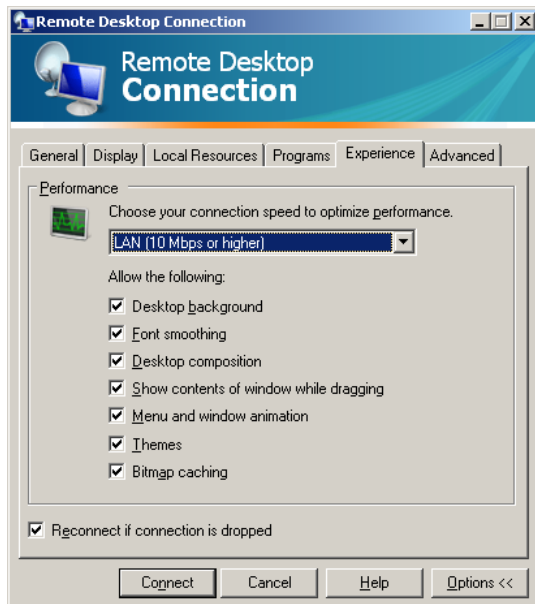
Remote Desktop Connection

Remote Desktop
Connection

General | Display | Local Resources | Programs | Experience | Advanced

Performance

Choose your connection speed to optimize performance.

LAN (10 Mbps or higher)

Allow the following:

☑ Desktop background
☑ Font smoothing
☑ Desktop composition
☑ Show contents of window while dragging
☑ Menu and window animation
☑ Themes
☑ Bitmap caching

☑ Reconnect if connection is dropped

Connect | Cancel | Help | Options <<